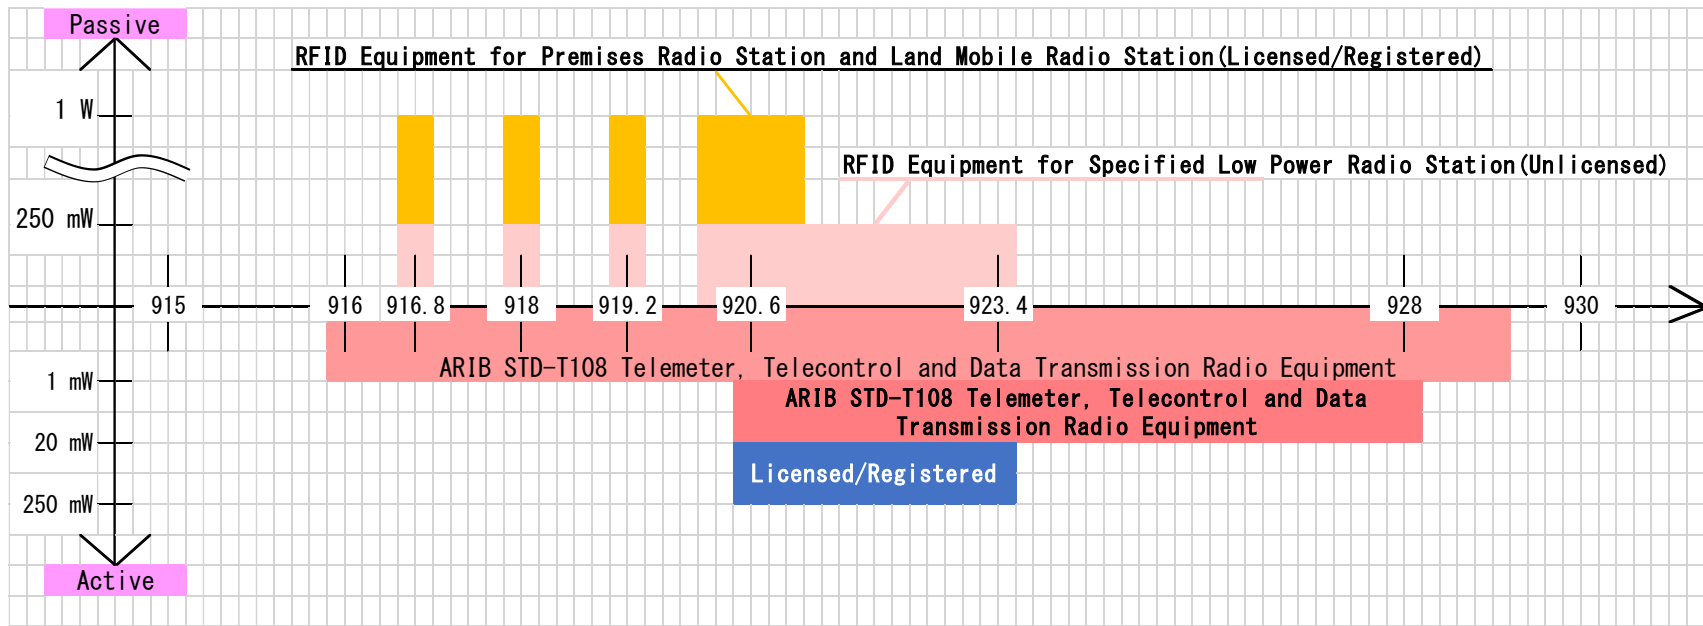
Passive

RFID Equipment for Premises Radio Station and Land Mobile Radio Station(Licensed/Registered)

1 W

RFID Equipment for Specified Low Power Radio Station(Unlicensed)

250 mW

915 916 916.8 918 919.2 920.6 923.4 928 930

ARIB STD-T108 Telemeter, Telecontrol and Data Transmission Radio Equipment

1 mW

ARIB STD-T108 Telemeter, Telecontrol and Data Transmission Radio Equipment

20 mW

Licensed/Registered

250 mW

Active